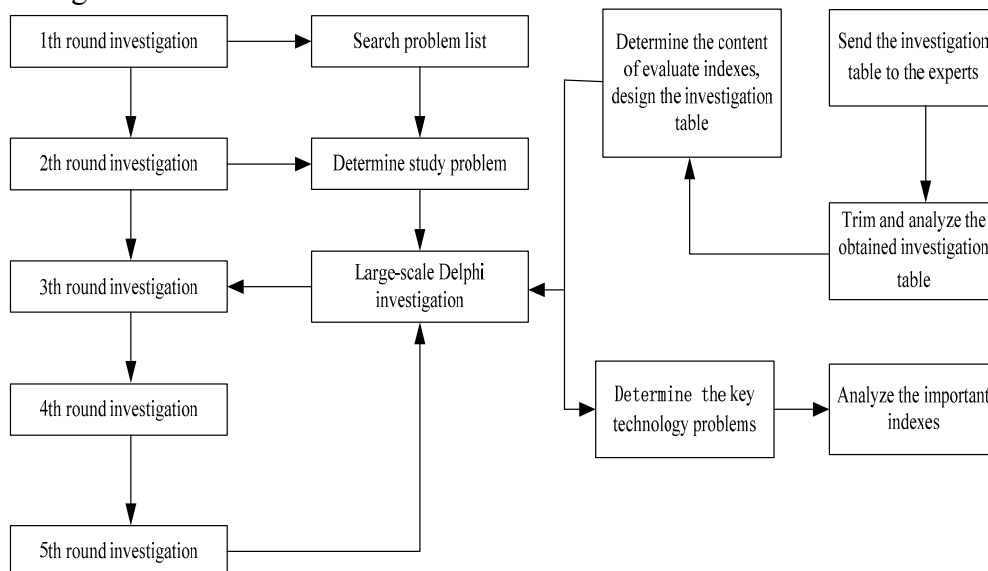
1th round investigation

Search problem list

Determine the content of evaluate indexes, design the investigation table

Send the investigation table to the experts

2th round investigation

Determine study problem

Trim and analyze the obtained investigation table

3th round investigation

Large-scale Delphi investigation

4th round investigation

Determine the key technology problems

Analyze the important indexes

5th round investigation